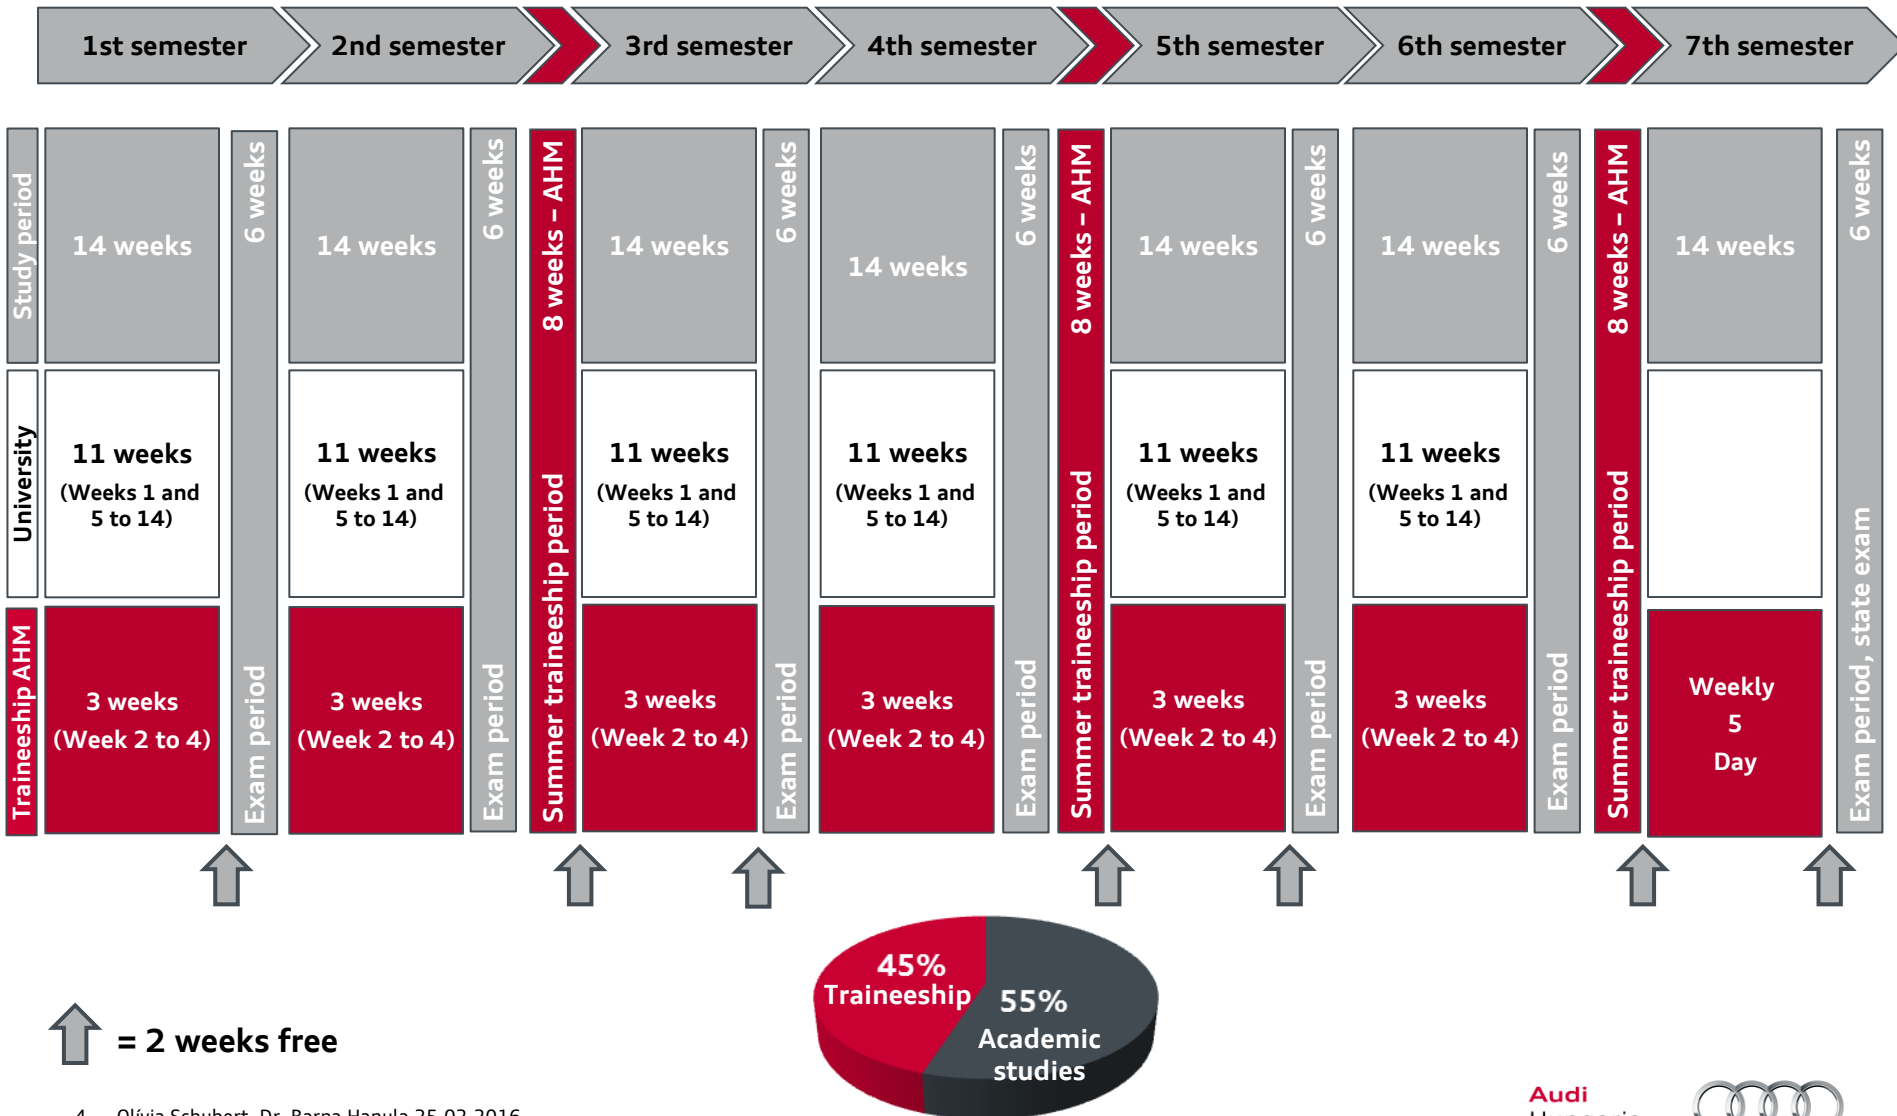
1st semester | 2nd semester | 3rd semester | 4th semester | 5th semester | 6th semester | 7th semester

Study period

University

Traineeship AHM

14 weeks

11 weeks (Weeks 1 and 5 to 14)

3 weeks (Week 2 to 4)

6 weeks Exam period

14 weeks

11 weeks (Weeks 1 and 5 to 14)

3 weeks (Week 2 to 4)

6 weeks Exam period

8 weeks – AHM Summer traineeship period

14 weeks

11 weeks (Weeks 1 and 5 to 14)

3 weeks (Week 2 to 4)

6 weeks Exam period

14 weeks

11 weeks (Weeks 1 and 5 to 14)

3 weeks (Week 2 to 4)

6 weeks Exam period

8 weeks – AHM Summer traineeship period

14 weeks

11 weeks (Weeks 1 and 5 to 14)

3 weeks (Week 2 to 4)

6 weeks Exam period

14 weeks

11 weeks (Weeks 1 and 5 to 14)

3 weeks (Week 2 to 4)

6 weeks Exam period

8 weeks – AHM Summer traineeship period

14 weeks

Weekly 5 Day

6 weeks Exam period, state exam

= 2 weeks free

45% Traineeship

55% Academic studies

4 Olívia Schubert, Dr. Barna Hanula 25.02.2016

Audi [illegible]